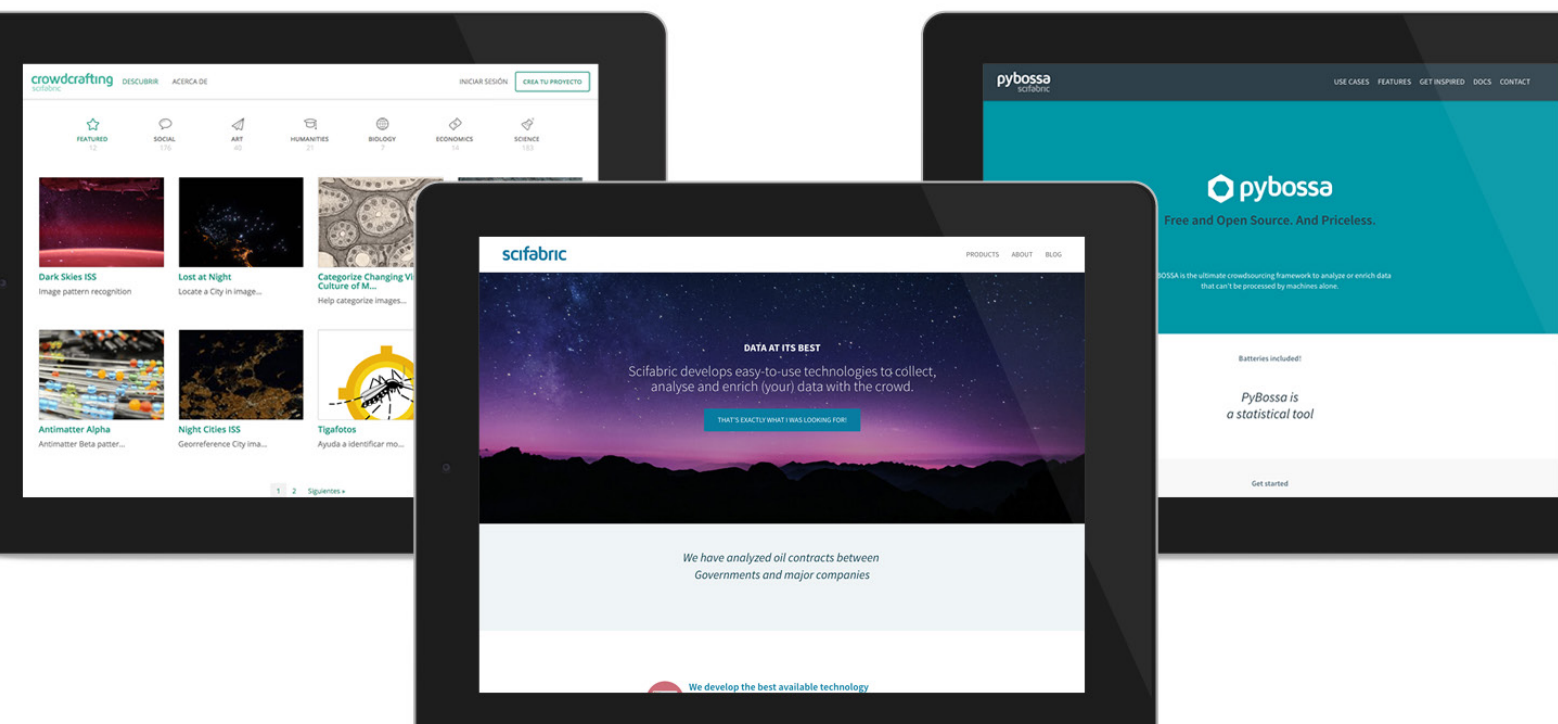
crowdcrafting
scifabric
DESCUBRIR ACERCA DE
INICIAR SESIÓN CREA TU PROYECTO

FEATURED 12
SOCIAL 176
ART 40
HUMANITIES 21
BIOLOGY 7
ECONOMICS 14
SCIENCE 183

Dark Skies ISS
Image pattern recognition

Lost at Night
Locate a City in image...

Categorize Changing Vi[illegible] Culture of M...
Help categorize images...

Antimatter Alpha
Antimatter Beta patter...

Night Cities ISS
Georreference City ima...

Tigafotos
Ayuda a identificar mo...

1 2 Siguientes »

scifabric
PRODUCTS ABOUT BLOG

DATA AT ITS BEST
Scifabric develops easy-to-use technologies to collect, analyse and enrich (your) data with the crowd.
THAT'S EXACTLY WHAT I WAS LOOKING FOR!

We have analyzed oil contracts between Governments and major companies

We develop the best available technology

pybossa
scifabric
USE CASES FEATURES GET INSPIRED DOCS CONTACT

pybossa
Free and Open Source. And Priceless.

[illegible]BOSSA is the ultimate crowdsourcing framework to analyze or enrich data that can't be processed by machines alone.

Batteries included!

PyBossa is
a statistical tool

Get started